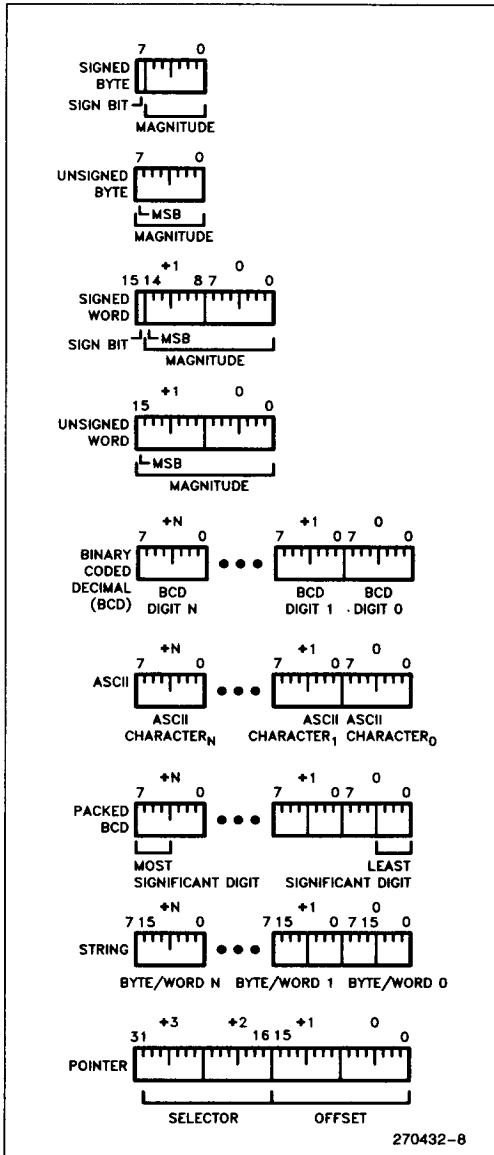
7 0
SIGNED BYTE
SIGN BIT
MAGNITUDE

7 0
UNSIGNED BYTE
MSB
MAGNITUDE

+1 0
15 14 8 7 0
SIGNED WORD
SIGN BIT
MSB
MAGNITUDE

+1 0
15 0
UNSIGNED WORD
MSB
MAGNITUDE

+N +1 0
7 0 7 0 7 0
BINARY CODED DECIMAL (BCD)
BCD DIGIT N
BCD DIGIT 1
BCD DIGIT 0

+N +1 0
7 0 7 0 7 0
ASCII
ASCII CHARACTER$_N$
ASCII CHARACTER$_1$
ASCII CHARACTER$_0$

+N +1 0
7 0 7 0 7 0
PACKED BCD
MOST SIGNIFICANT DIGIT
LEAST SIGNIFICANT DIGIT

+N +1 0
7 15 0 7 15 0 7 15 0
STRING
BYTE/WORD N
BYTE/WORD 1
BYTE/WORD 0

+3 +2 +1 0
31 16 15 0
POINTER
SELECTOR
OFFSET

270432-8